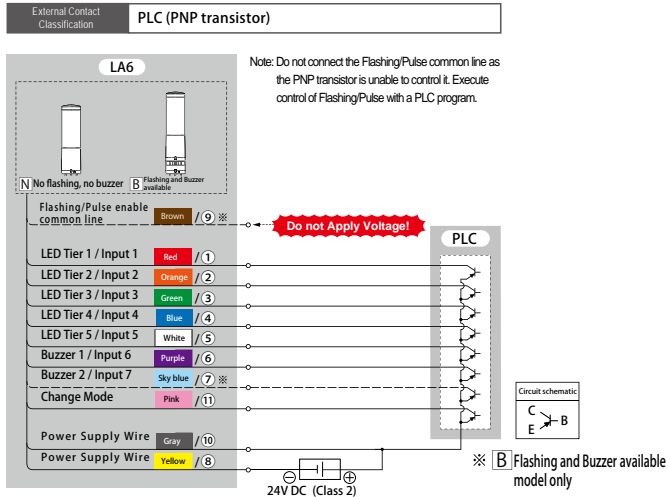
External Contact Classification | PLC (PNP transistor)

LA6

Note: Do not connect the Flashing/Pulse common line as the PNP transistor is unable to control it. Execute control of Flashing/Pulse with a PLC program.

N No flashing, no buzzer
B Flashing and Buzzer available

Flashing/Pulse enable common line Brown / 9 ※
Do not Apply Voltage!
PLC
LED Tier 1 / Input 1 Red / 1
LED Tier 2 / Input 2 Orange / 2
LED Tier 3 / Input 3 Green / 3
LED Tier 4 / Input 4 Blue / 4
LED Tier 5 / Input 5 White / 5
Buzzer 1 / Input 6 Purple / 6
Buzzer 2 / Input 7 Sky blue / 7 ※
Change Mode Pink / 11
Power Supply Wire Gray / 10
Power Supply Wire Yellow / 8

Circuit schematic
C
B
E

24V DC (Class 2)

※ B Flashing and Buzzer available model only